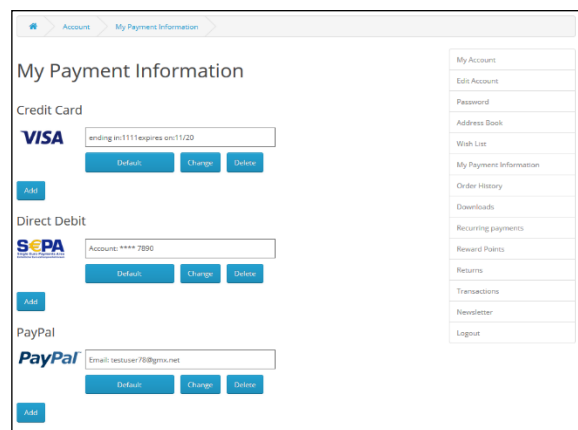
Account My Payment Information

My Payment Information

Credit Card

VISA ending in:1111expires on:11/20

Default Change Delete

Add

Direct Debit

SEPA Single Euro Payments Area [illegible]

Account: **** 7890

Default Change Delete

Add

PayPal

PayPal Email: testuser78@gmx.net

Default Change Delete

Add

My Account
Edit Account
Password
Address Book
Wish List
My Payment Information
Order History
Downloads
Recurring payments
Reward Points
Returns
Transactions
Newsletter
Logout